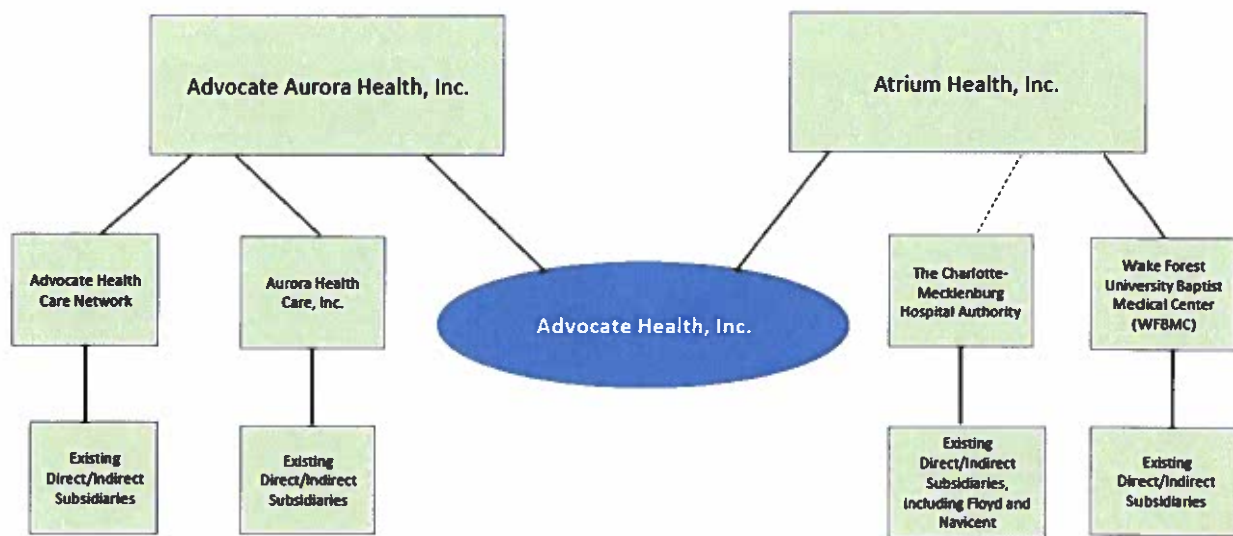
Advocate Aurora Health, Inc.

Atrium Health, Inc.

Advocate Health Care Network

Aurora Health Care, Inc.

Advocate Health, Inc.

The Charlotte-Mecklenburg Hospital Authority

Wake Forest University Baptist Medical Center (WFBMC)

Existing Direct/Indirect Subsidiaries

Existing Direct/Indirect Subsidiaries

Existing Direct/Indirect Subsidiaries, including Floyd and Navicent

Existing Direct/Indirect Subsidiaries